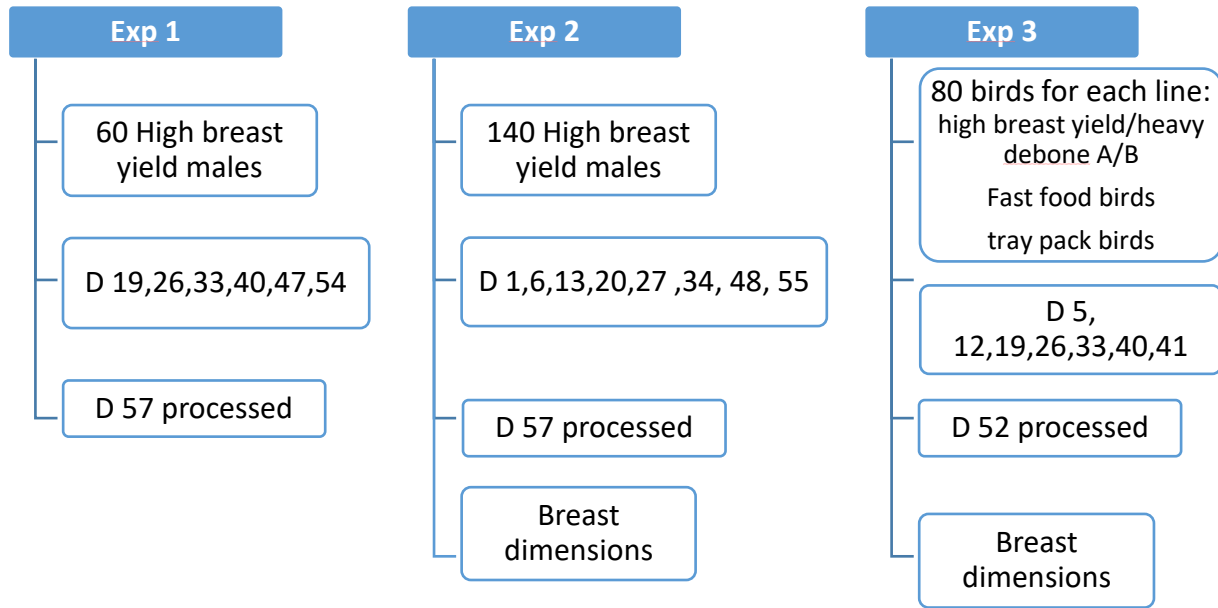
Exp 1

60 High breast yield males

D 19,26,33,40,47,54

D 57 processed

Exp 2

140 High breast yield males

D 1,6,13,20,27 ,34, 48, 55

D 57 processed

Breast dimensions

Exp 3

80 birds for each line:
high breast yield/heavy debone A/B
Fast food birds
tray pack birds

D 5, 12,19,26,33,40,41

D 52 processed

Breast dimensions